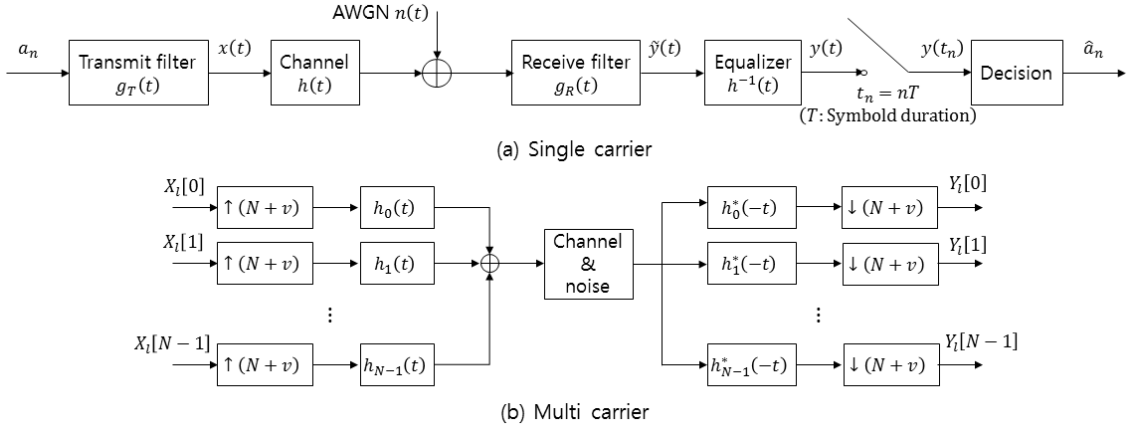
AWGN $n(t)$

$a_n$ Transmit filter $g_T(t)$ $x(t)$ Channel $h(t)$ Receive filter $g_R(t)$ $\tilde{y}(t)$ Equalizer $h^{-1}(t)$ $y(t)$ $y(t_n)$ Decision $\hat{a}_n$

$t_n = nT$
($T$: Symbold duration)

(a) Single carrier

$X_l[0]$ $\uparrow (N+v)$ $h_0(t)$
$X_l[1]$ $\uparrow (N+v)$ $h_1(t)$
⋮
$X_l[N-1]$ $\uparrow (N+v)$ $h_{N-1}(t)$

Channel & noise

$h_0^*(-t)$ $\downarrow (N+v)$ $Y_l[0]$
$h_1^*(-t)$ $\downarrow (N+v)$ $Y_l[1]$
⋮
$h_{N-1}^*(-t)$ $\downarrow (N+v)$ $Y_l[N-1]$

(b) Multi carrier